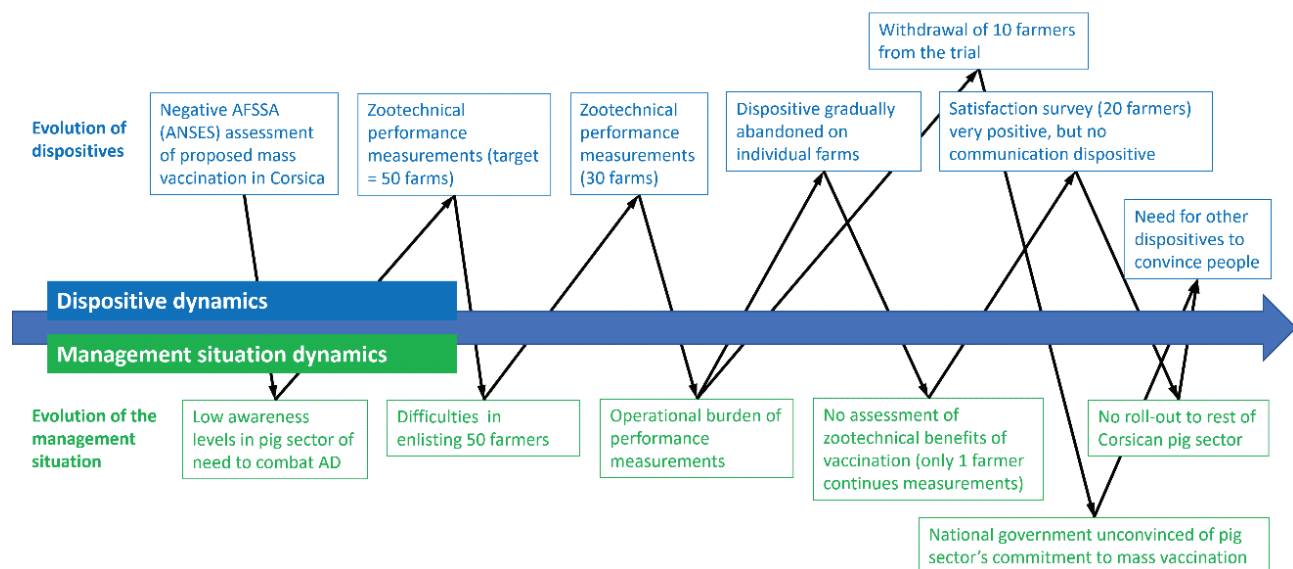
Withdrawal of 10 farmers from the trial

Evolution of dispositives

Negative AFSSA (ANSES) assessment of proposed mass vaccination in Corsica

Zootechnical performance measurements (target = 50 farms)

Zootechnical performance measurements (30 farms)

Dispositive gradually abandoned on individual farms

Satisfaction survey (20 farmers) very positive, but no communication dispositive

Need for other dispositives to convince people

Dispositive dynamics

Management situation dynamics

Evolution of the management situation

Low awareness levels in pig sector of need to combat AD

Difficulties in enlisting 50 farmers

Operational burden of performance measurements

No assessment of zootechnical benefits of vaccination (only 1 farmer continues measurements)

No roll-out to rest of Corsican pig sector

National government unconvinced of pig sector's commitment to mass vaccination